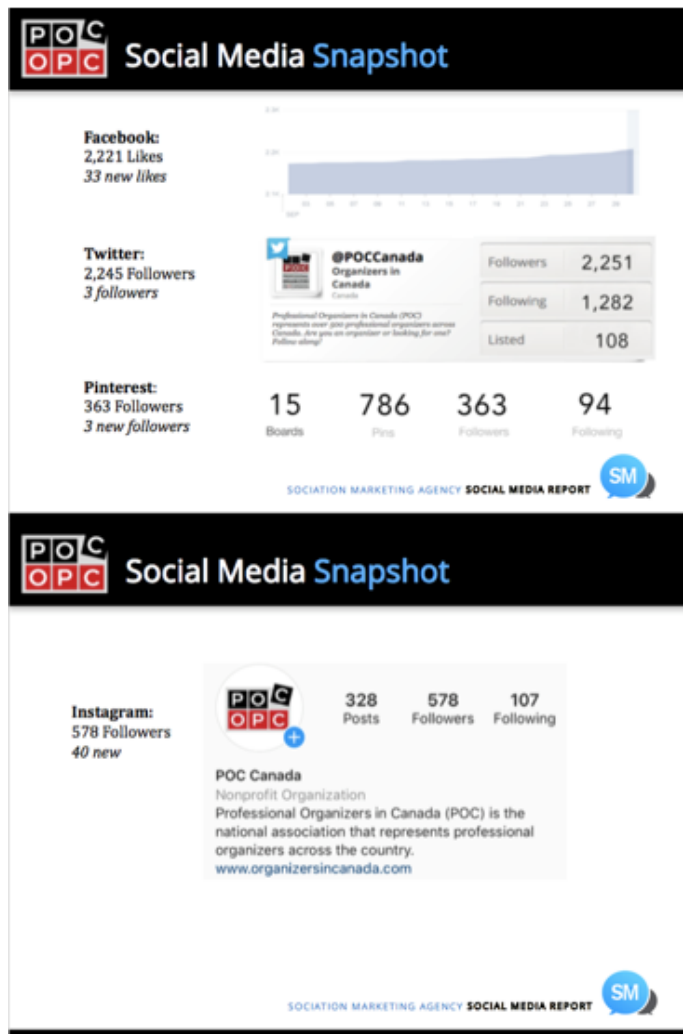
POC OPC Social Media Snapshot

Facebook:
2,221 Likes
*33 new likes*

Twitter:
2,245 Followers
*3 followers*

@POCCanada
Organizers in Canada
Canada

Professional Organizers in Canada (POC) represents over 500 professional organizers across Canada. Are you an organizer or looking for one? Follow along!

| Followers | 2,251 |
|---|---|
| Following | 1,282 |
| Listed | 108 |

Pinterest:
363 Followers
*3 new followers*

15 Boards
786 Pins
363 Followers
94 Following

SOCIATION MARKETING AGENCY SOCIAL MEDIA REPORT SM

POC OPC Social Media Snapshot

Instagram:
578 Followers
*40 new*

POC OPC
328 Posts
578 Followers
107 Following

POC Canada
Nonprofit Organization
Professional Organizers in Canada (POC) is the national association that represents professional organizers across the country.
www.organizersincanada.com

SOCIATION MARKETING AGENCY SOCIAL MEDIA REPORT SM